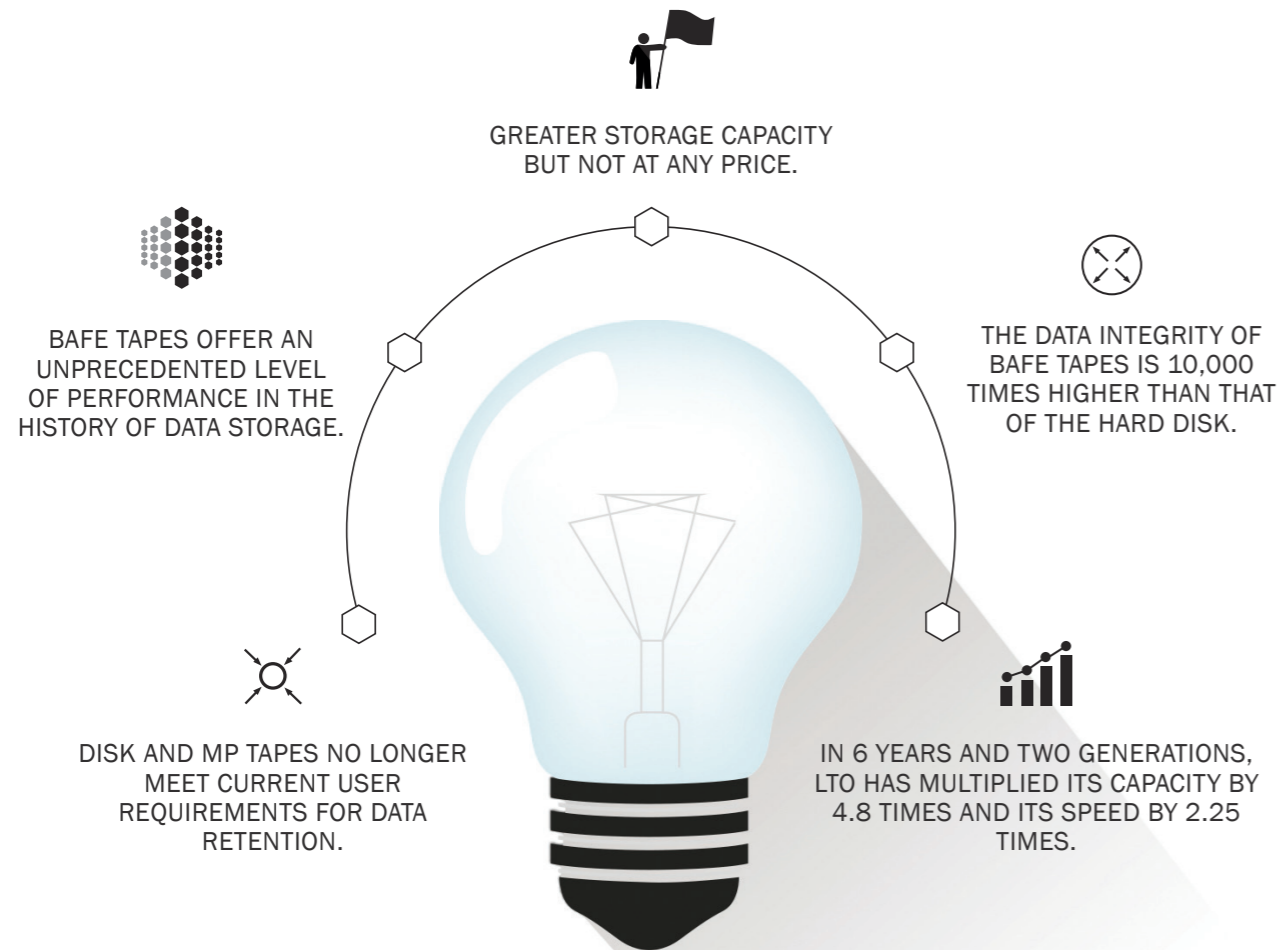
GREATER STORAGE CAPACITY BUT NOT AT ANY PRICE.

BAFE TAPES OFFER AN UNPRECEDENTED LEVEL OF PERFORMANCE IN THE HISTORY OF DATA STORAGE.

THE DATA INTEGRITY OF BAFE TAPES IS 10,000 TIMES HIGHER THAN THAT OF THE HARD DISK.

DISK AND MP TAPES NO LONGER MEET CURRENT USER REQUIREMENTS FOR DATA RETENTION.

IN 6 YEARS AND TWO GENERATIONS, LTO HAS MULTIPLIED ITS CAPACITY BY 4.8 TIMES AND ITS SPEED BY 2.25 TIMES.